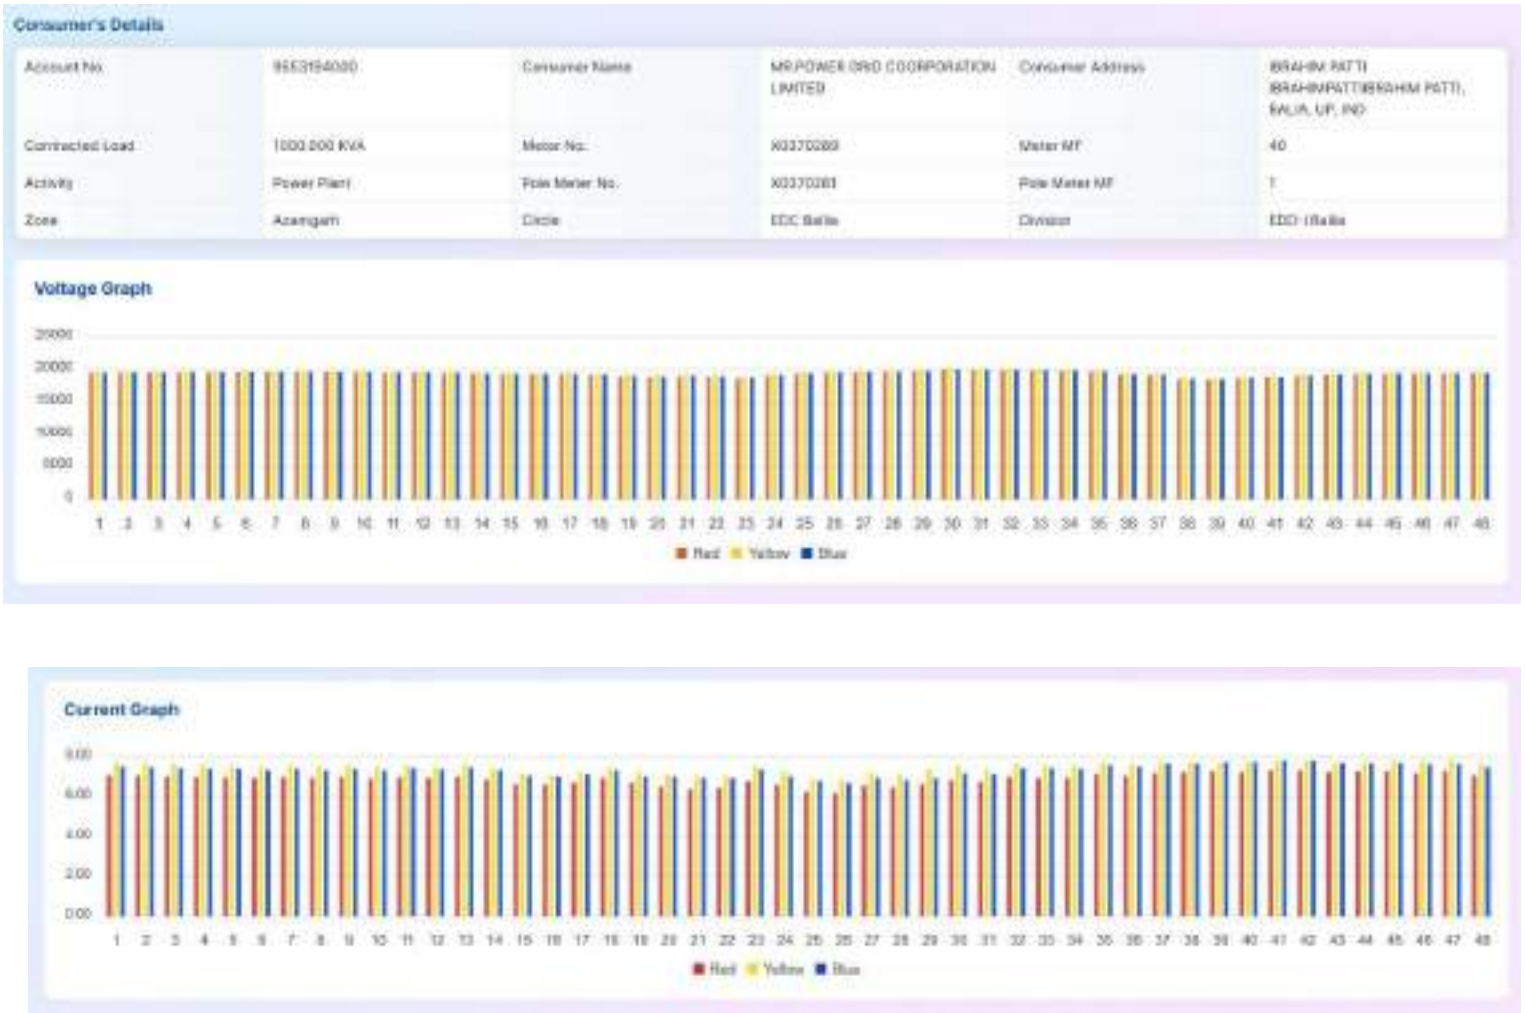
Consumer's Details

| Account No. | 9553194000 | Consumer Name | MR.POWER GRID COORPORATION LIMITED | Consumer Address | IBRAHIM PATTI IBRAHIMPATTIIBRAHIM PATTI, BALIA, UP, IND |
|---|---|---|---|---|---|
| Connected Load | 1000.000 KVA | Meter No. | X0370289 | Meter MF | 40 |
| Activity | Power Plant | Pole Meter No. | X0370283 | Pole Meter MF | 1 |
| Zone | Azamgarh | Circle | EDC Ballia | Division | EDD I Ballia |

Voltage Graph

25000
20000
15000
10000
5000
0

1 2 3 4 5 6 7 8 9 10 11 12 13 14 15 16 17 18 19 20 21 22 23 24 25 26 27 28 29 30 31 32 33 34 35 36 37 38 39 40 41 42 43 44 45 46 47 48

Red Yellow Blue

Current Graph

8.00
6.00
4.00
2.00
0.00

1 2 3 4 5 6 7 8 9 10 11 12 13 14 15 16 17 18 19 20 21 22 23 24 25 26 27 28 29 30 31 32 33 34 35 36 37 38 39 40 41 42 43 44 45 46 47 48

Red Yellow Blue